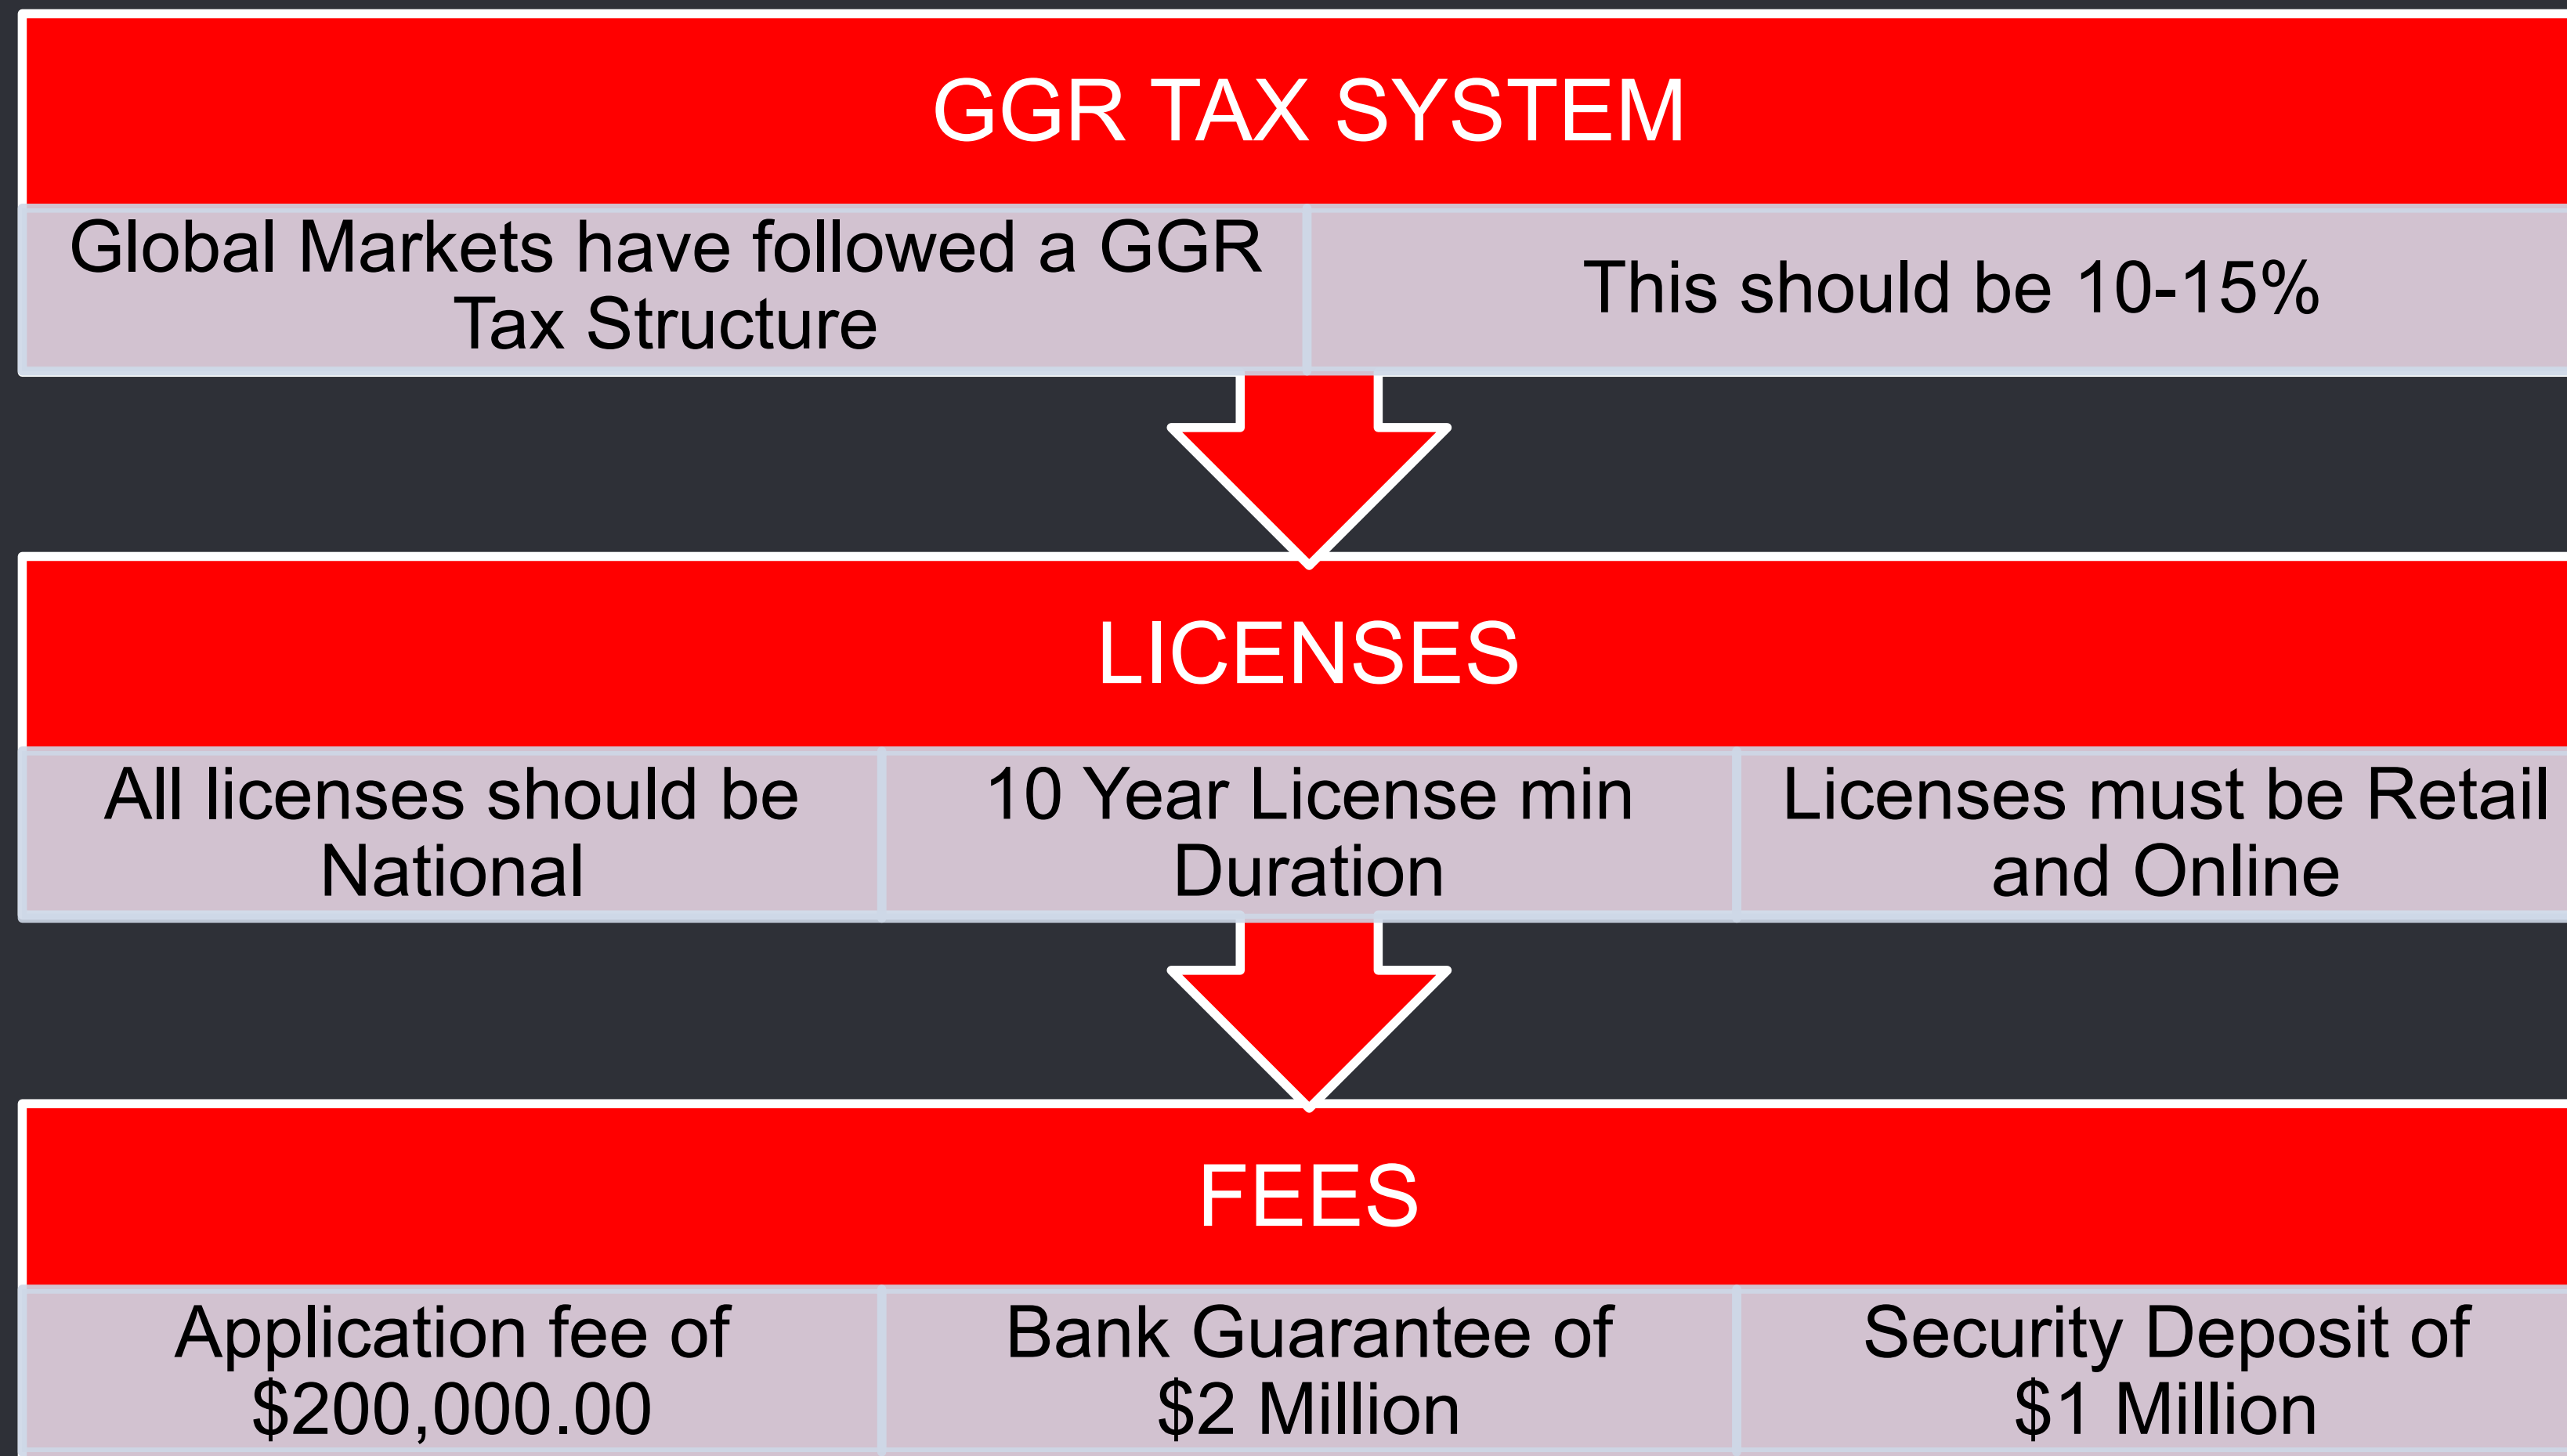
GGR TAX SYSTEM

Global Markets have followed a GGR Tax Structure

This should be 10-15%

LICENSES

All licenses should be National

10 Year License min Duration

Licenses must be Retail and Online

FEES

Application fee of $200,000.00

Bank Guarantee of $2 Million

Security Deposit of $1 Million